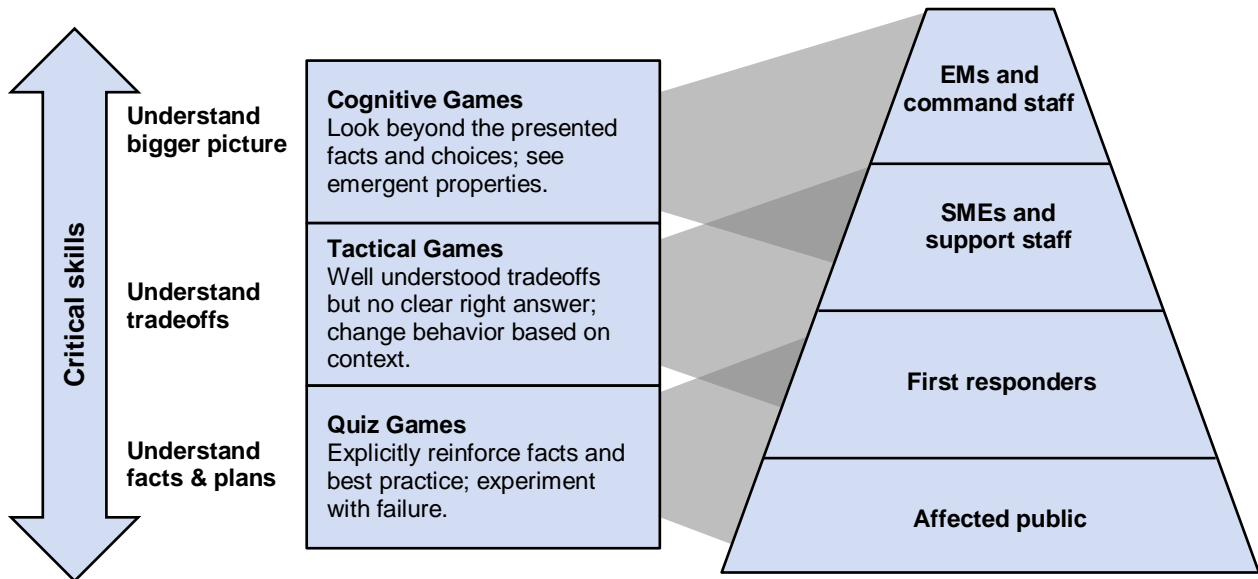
Critical skills

Understand bigger picture

Understand tradeoffs

Understand facts & plans

Cognitive Games
Look beyond the presented facts and choices; see emergent properties.

Tactical Games
Well understood tradeoffs but no clear right answer; change behavior based on context.

Quiz Games
Explicitly reinforce facts and best practice; experiment with failure.

EMs and command staff

SMEs and support staff

First responders

Affected public